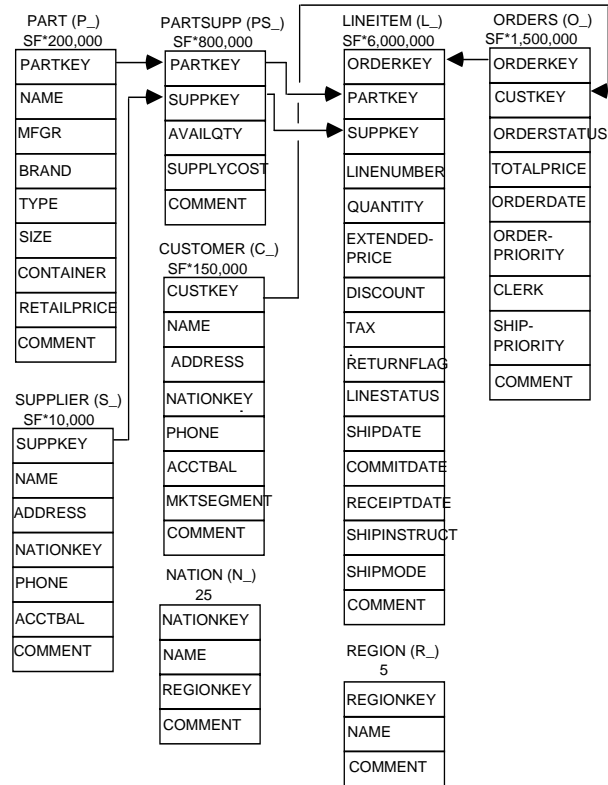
PART (P_)
SF*200,000

PARTKEY
NAME
MFGR
BRAND
TYPE
SIZE
CONTAINER
RETAILPRICE
COMMENT

PARTSUPP (PS_)
SF*800,000

PARTKEY
SUPPKEY
AVAILQTY
SUPPLYCOST
COMMENT

LINEITEM (L_)
SF*6,000,000

ORDERKEY
PARTKEY
SUPPKEY
LINENUMBER
QUANTITY
EXTENDEDPRICE
DISCOUNT
TAX
RETURNFLAG
LINESTATUS
SHIPDATE
COMMITDATE
RECEIPTDATE
SHIPINSTRUCT
SHIPMODE
COMMENT

ORDERS (O_)
SF*1,500,000

ORDERKEY
CUSTKEY
ORDERSTATUS
TOTALPRICE
ORDERDATE
ORDERPRIORITY
CLERK
SHIPPRIORITY
COMMENT

CUSTOMER (C_)
SF*150,000

CUSTKEY
NAME
ADDRESS
NATIONKEY
PHONE
ACCTBAL
MKTSEGMENT
COMMENT

SUPPLIER (S_)
SF*10,000

SUPPKEY
NAME
ADDRESS
NATIONKEY
PHONE
ACCTBAL
COMMENT

NATION (N_)
25

NATIONKEY
NAME
REGIONKEY
COMMENT

REGION (R_)
5

REGIONKEY
NAME
COMMENT